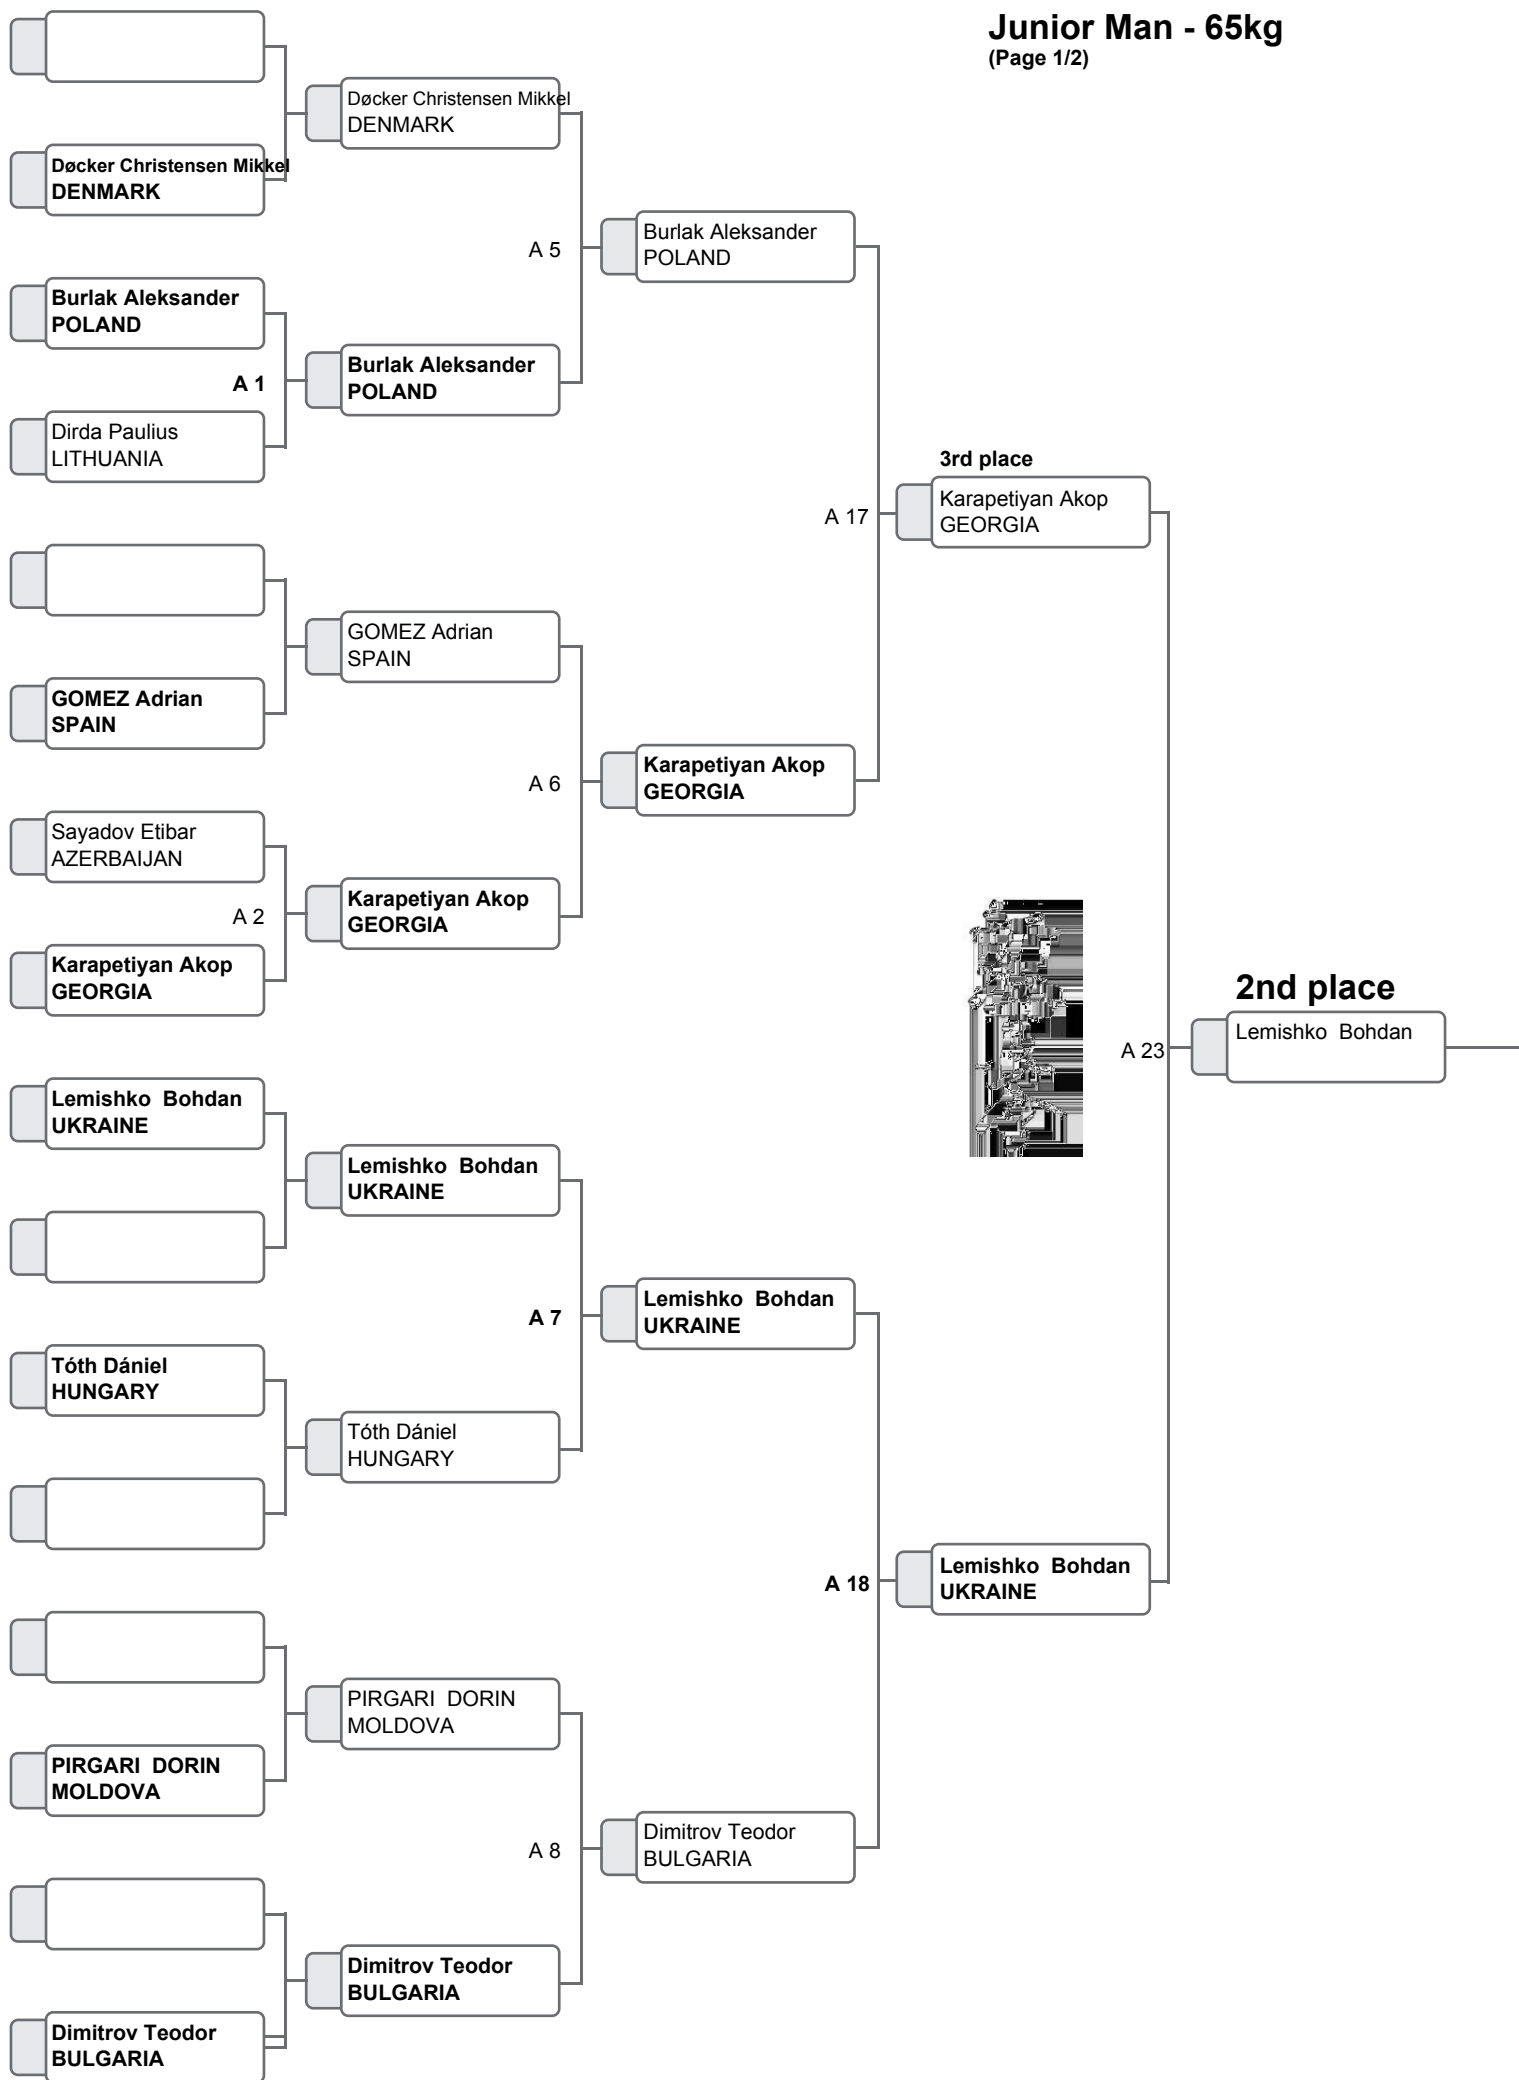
Junior Man - 65kg
(Page 1/2)

Døcker Christensen Mikkel
DENMARK

Burlak Aleksander
POLAND

A 1

Dirda Paulius
LITHUANIA

GOMEZ Adrian
SPAIN

Sayadov Etibar
AZERBAIJAN

A 2

Karapetiyan Akop
GEORGIA

Lemishko Bohdan
UKRAINE

Tóth Dániel
HUNGARY

PIRGARI DORIN
MOLDOVA

Dimitrov Teodor
BULGARIA

Døcker Christensen Mikkel
DENMARK

Burlak Aleksander
POLAND

GOMEZ Adrian
SPAIN

Karapetiyan Akop
GEORGIA

Lemishko Bohdan
UKRAINE

Tóth Dániel
HUNGARY

PIRGARI DORIN
MOLDOVA

Dimitrov Teodor
BULGARIA

A 5

Burlak Aleksander
POLAND

A 6

Karapetiyan Akop
GEORGIA

A 7

Lemishko Bohdan
UKRAINE

A 8

Dimitrov Teodor
BULGARIA

3rd place

A 17

Karapetiyan Akop
GEORGIA

A 18

Lemishko Bohdan
UKRAINE

2nd place

A 23

Lemishko Bohdan